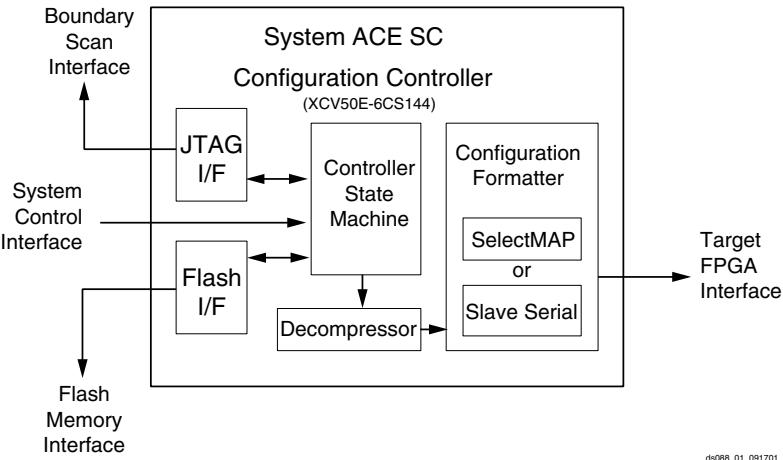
Boundary Scan Interface

System ACE SC

Configuration Controller

(XCV50E-6CS144)

JTAG I/F

Controller State Machine

Configuration Formatter

System Control Interface

SelectMAP

or

Slave Serial

Target FPGA Interface

Flash I/F

Decompressor

Flash Memory Interface

ds088_01_091701